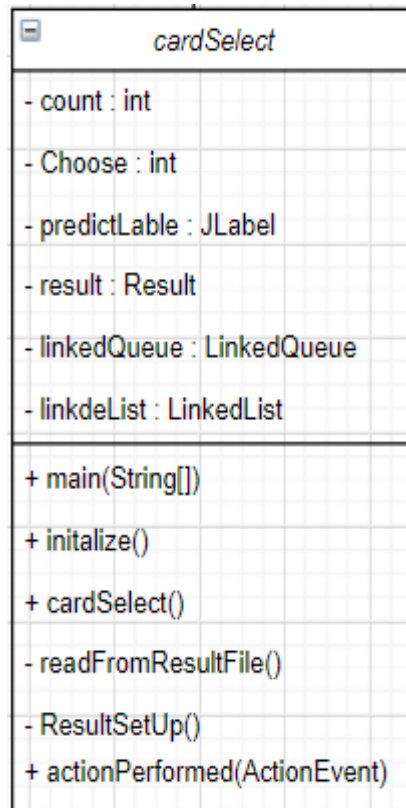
cardSelect

- count : int

- Choose : int

- predictLable : JLabel

- result : Result

- linkedQueue : LinkedQueue

- linkdeList : LinkedList

+ main(String[])

+ initalize()

+ cardSelect()

- readFromResultFile()

- ResultSetUp()

+ actionPerformed(ActionEvent)